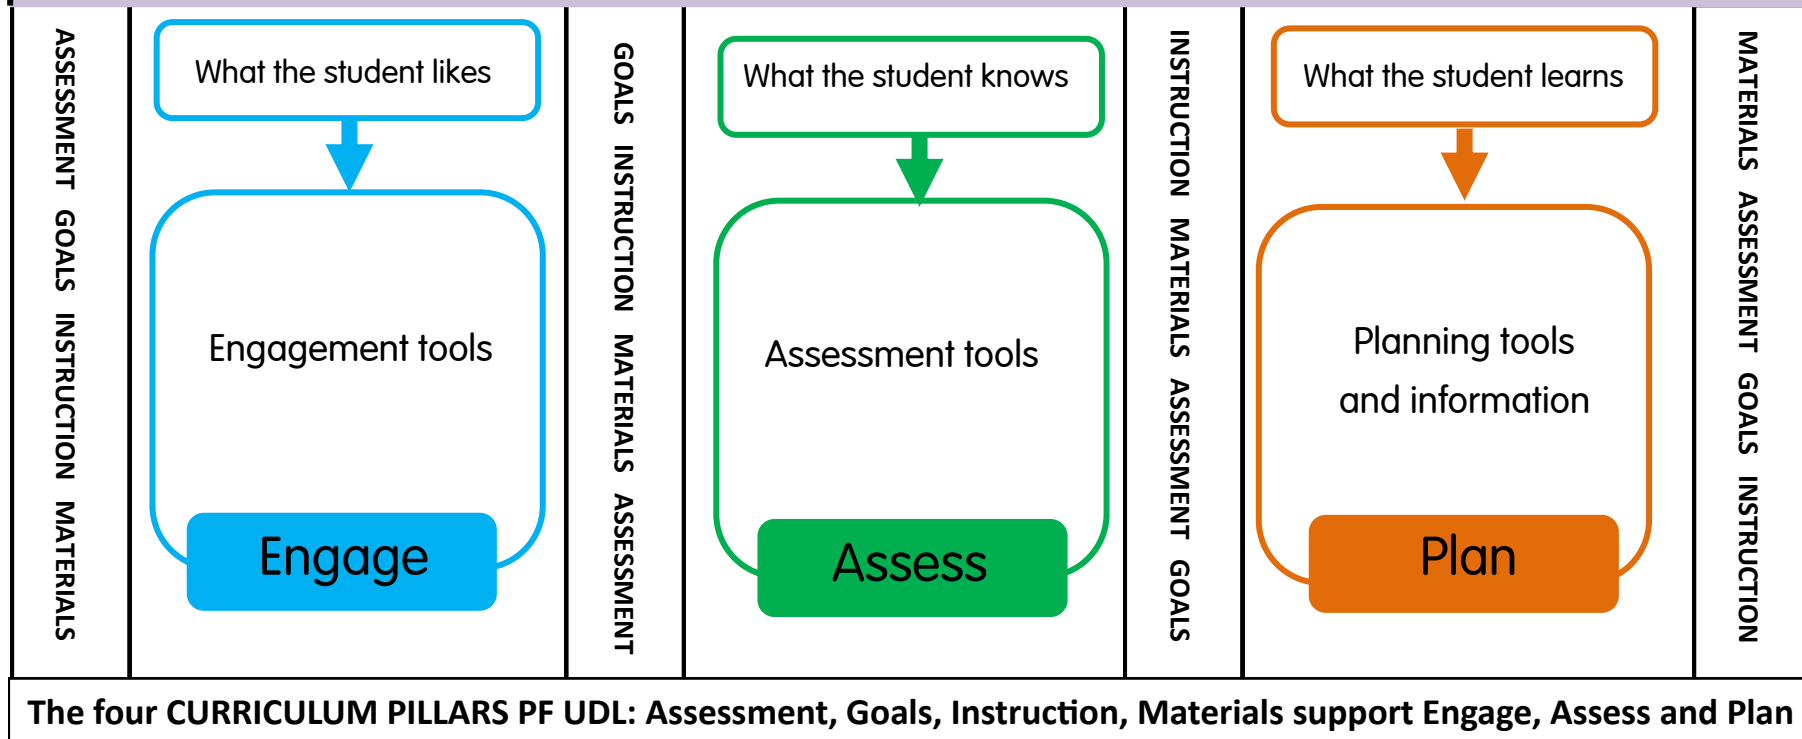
ASSESSMENT GOALS INSTRUCTION MATERIALS

What the student likes

Engagement tools

Engage

GOALS INSTRUCTION MATERIALS ASSESSMENT

What the student knows

Assessment tools

Assess

INSTRUCTION MATERIALS ASSESSMENT GOALS

What the student learns

Planning tools and information

Plan

MATERIALS ASSESSMENT GOALS INSTRUCTION

The four CURRICULUM PILLARS PF UDL: Assessment, Goals, Instruction, Materials support Engage, Assess and Plan